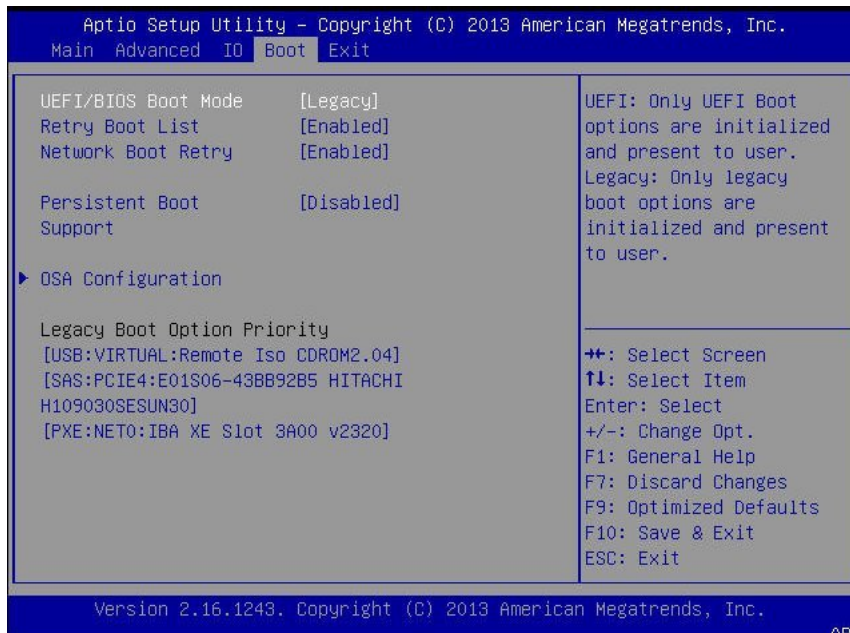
Aptio Setup Utility – Copyright (C) 2013 American Megatrends, Inc.
Main Advanced IO Boot Exit

UEFI/BIOS Boot Mode [Legacy]
Retry Boot List [Enabled]
Network Boot Retry [Enabled]

Persistent Boot Support [Disabled]

▶ OSA Configuration

Legacy Boot Option Priority
[USB:VIRTUAL:Remote Iso CDROM2.04]
[SAS:PCIE4:E01S06-43BB92B5 HITACHI H109030SESUN30]
[PXE:NET0:IBA XE Slot 3A00 v2320]

UEFI: Only UEFI Boot options are initialized and present to user.
Legacy: Only legacy boot options are initialized and present to user.

→←: Select Screen
↑↓: Select Item
Enter: Select
+/-: Change Opt.
F1: General Help
F7: Discard Changes
F9: Optimized Defaults
F10: Save & Exit
ESC: Exit

Version 2.16.1243. Copyright (C) 2013 American Megatrends, Inc.